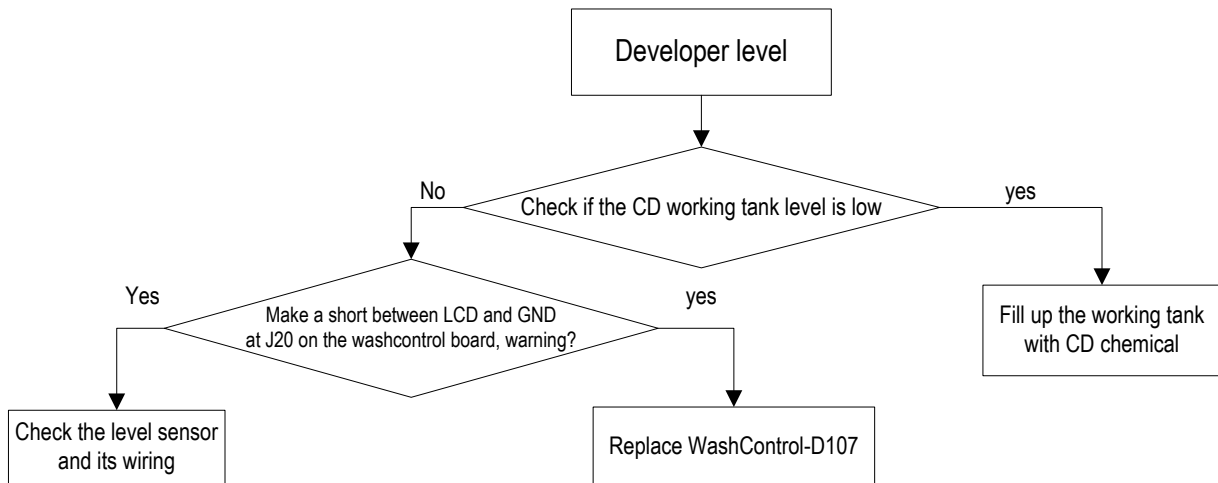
Developer level

No

Check if the CD working tank level is low

yes

Fill up the working tank with CD chemical

Yes

Make a short between LCD and GND at J20 on the washcontrol board, warning?

yes

Check the level sensor and its wiring

Replace WashControl-D107